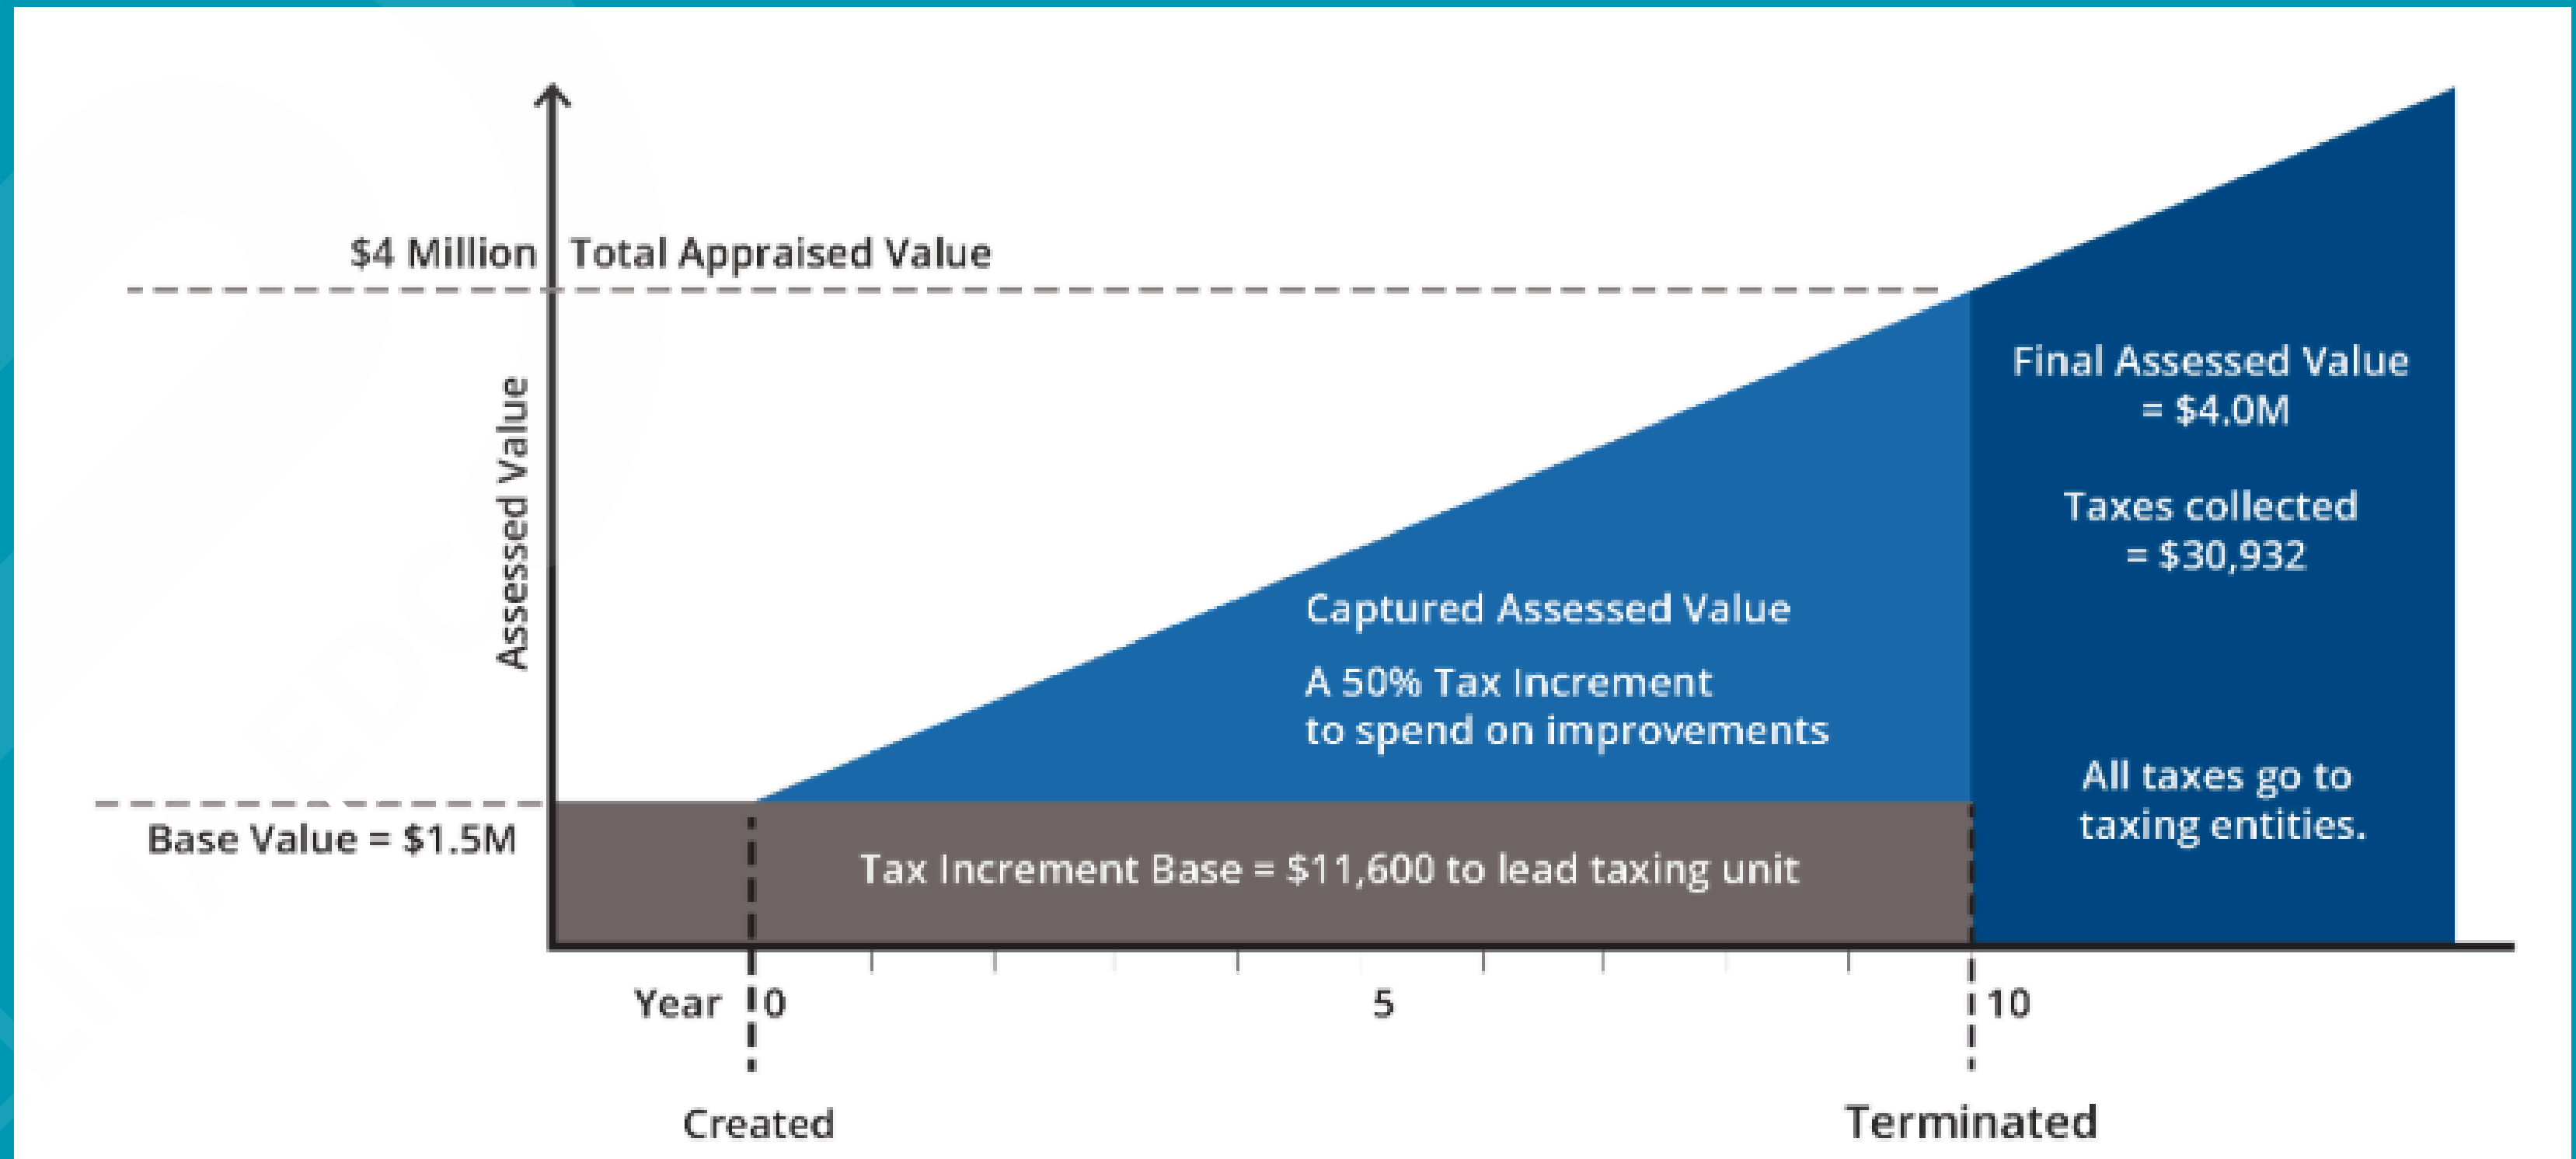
$4 Million Total Appraised Value

Assessed Value

Final Assessed Value = $4.0M

Taxes collected = $30,932

Captured Assessed Value

A 50% Tax Increment to spend on improvements

All taxes go to taxing entities.

Base Value = $1.5M

Tax Increment Base = $11,600 to lead taxing unit

Year 0 5 10

Created

Terminated